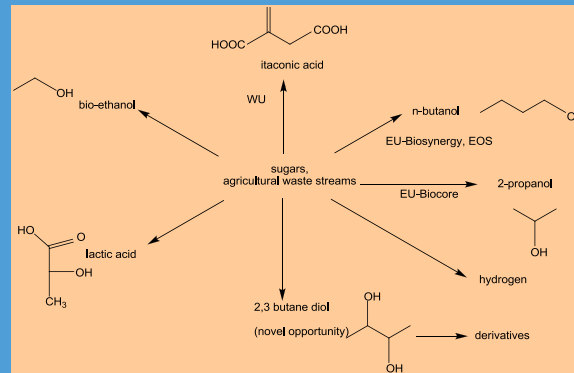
HOOC

COOH

itaconic acid

WU

OH

bio-ethanol

n-butanol

EU-Biosynergy, EOS

sugars,
agricultural waste streams

EU-Biocore

2-propanol

OH

HO

O

lactic acid

OH

$CH_3$

hydrogen

2,3 butane diol

OH

(novel opportunity)

derivatives

OH